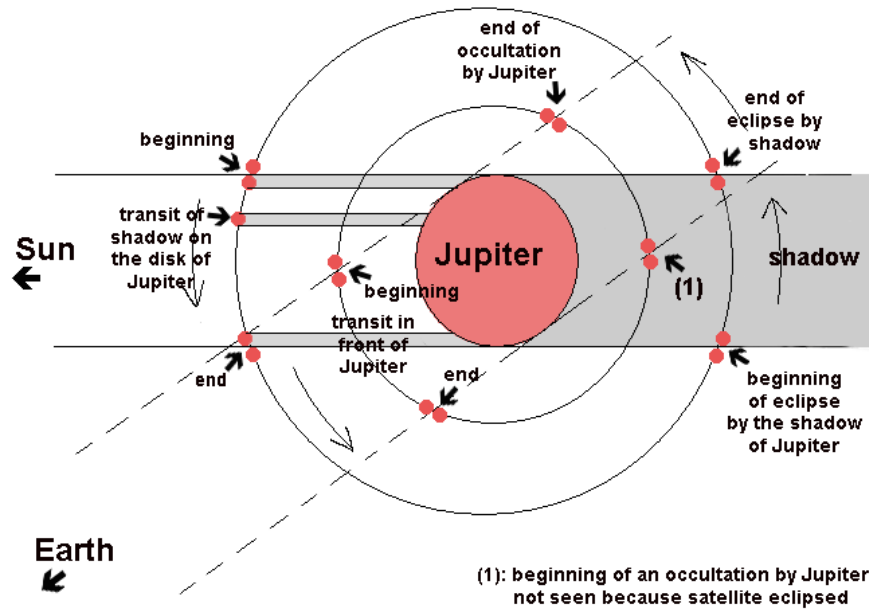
end of occultation by Jupiter

end of eclipse by shadow

beginning

transit of shadow on the disk of Jupiter

Sun

Jupiter

shadow

beginning

(1)

transit in front of Jupiter

end

end

beginning of eclipse by the shadow of Jupiter

Earth

(1): beginning of an occultation by Jupiter not seen because satellite eclipsed